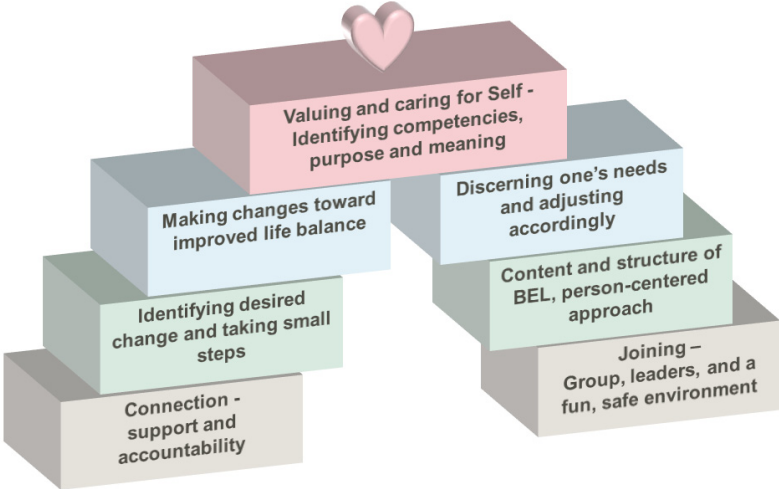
Valuing and caring for Self - Identifying competencies, purpose and meaning

Making changes toward improved life balance

Discerning one's needs and adjusting accordingly

Identifying desired change and taking small steps

Content and structure of BEL, person-centered approach

Connection - support and accountability

Joining – Group, leaders, and a fun, safe environment